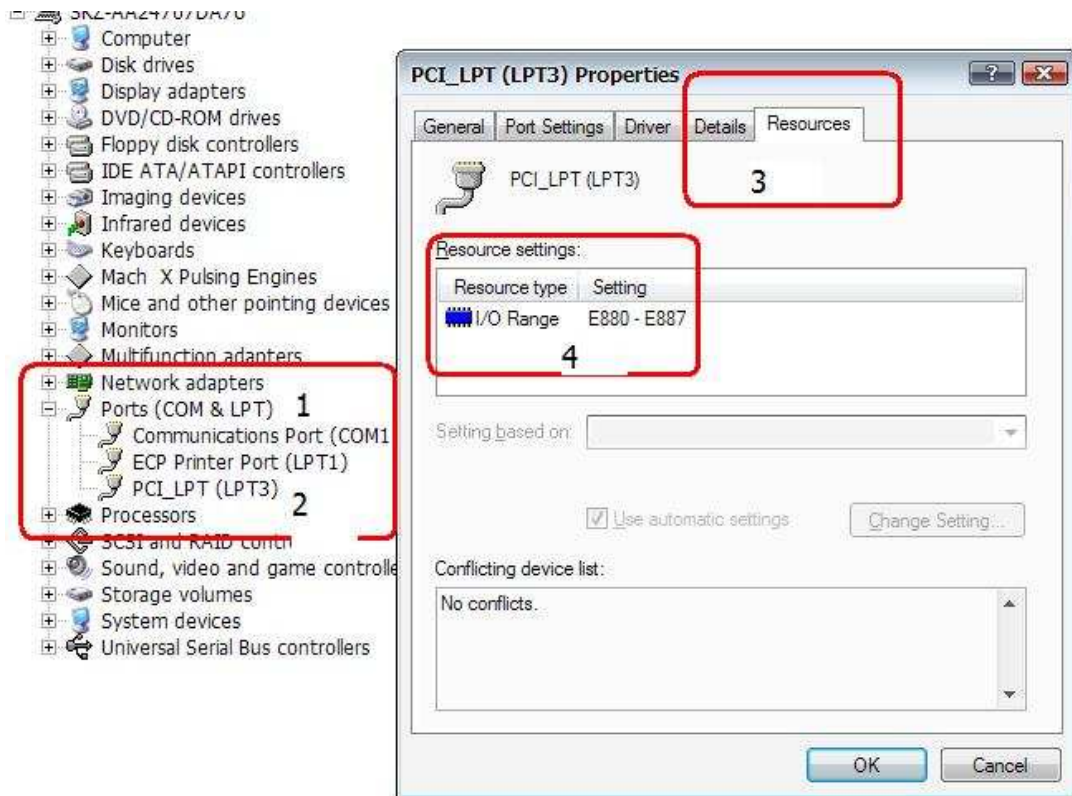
SKZ-AA24707DA70
Computer
Disk drives
Display adapters
DVD/CD-ROM drives
Floppy disk controllers
IDE ATA/ATAPI controllers
Imaging devices
Infrared devices
Keyboards
Mach X Pulsing Engines
Mice and other pointing devices
Monitors
Multifunction adapters
Network adapters
Ports (COM & LPT) 1
Communications Port (COM1
ECP Printer Port (LPT1)
PCI_LPT (LPT3) 2
Processors
SCSI and RAID contr
Sound, video and game controlle
Storage volumes
System devices
Universal Serial Bus controllers

PCI_LPT (LPT3) Properties
?
X
General
Port Settings
Driver
Details
Resources
PCI_LPT (LPT3)
3
Resource settings:
| Resource type | Setting |
|---|---|
| I/O Range | E880 - E887 |
4
Setting based on:
Use automatic settings
Change Setting...
Conflicting device list:
No conflicts.
OK
Cancel